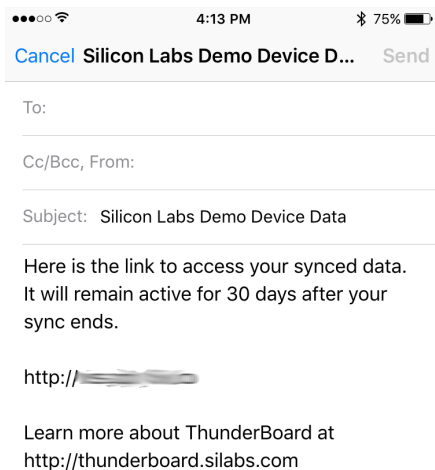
4:13 PM
75%

Cancel Silicon Labs Demo Device D... Send

To:

Cc/Bcc, From:

Subject: Silicon Labs Demo Device Data

Here is the link to access your synced data. It will remain active for 30 days after your sync ends.

http://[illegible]

Learn more about ThunderBoard at http://thunderboard.silabs.com